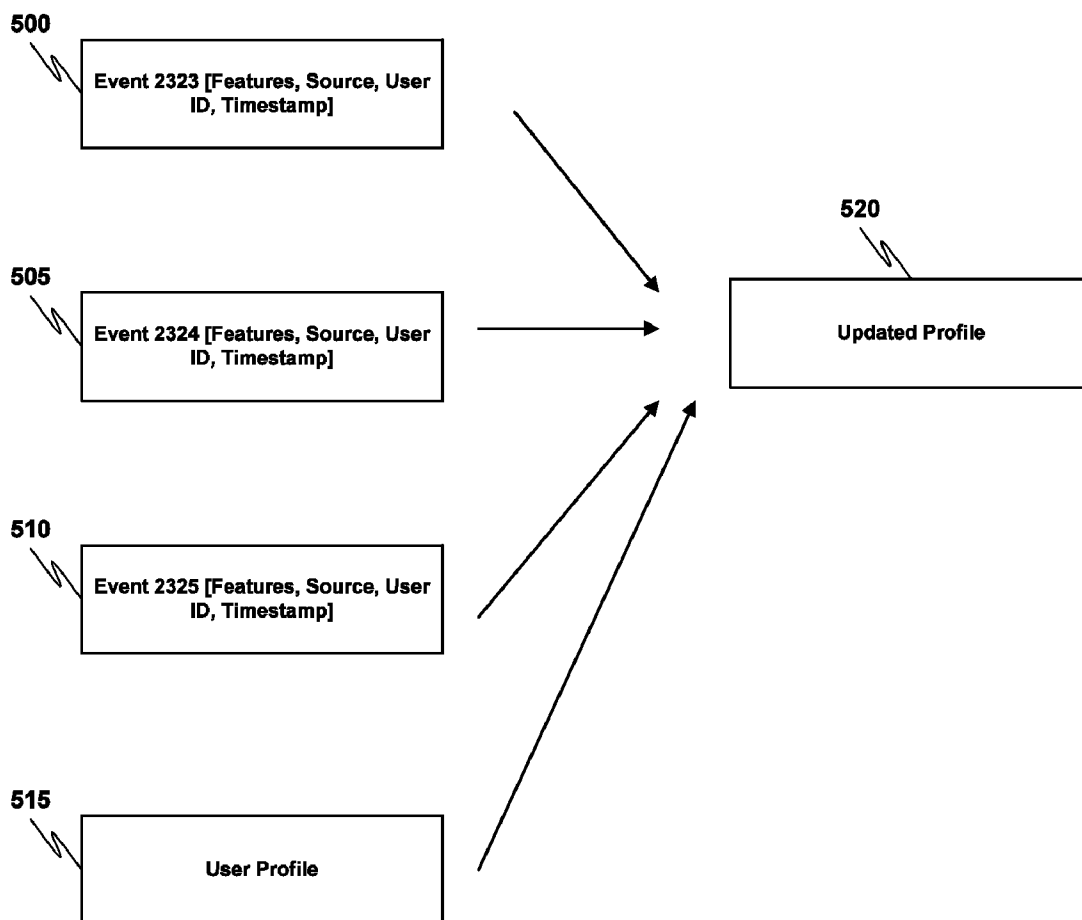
500

Event 2323 [Features, Source, User ID, Timestamp]

520

Updated Profile

505

Event 2324 [Features, Source, User ID, Timestamp]

510

Event 2325 [Features, Source, User ID, Timestamp]

515

User Profile